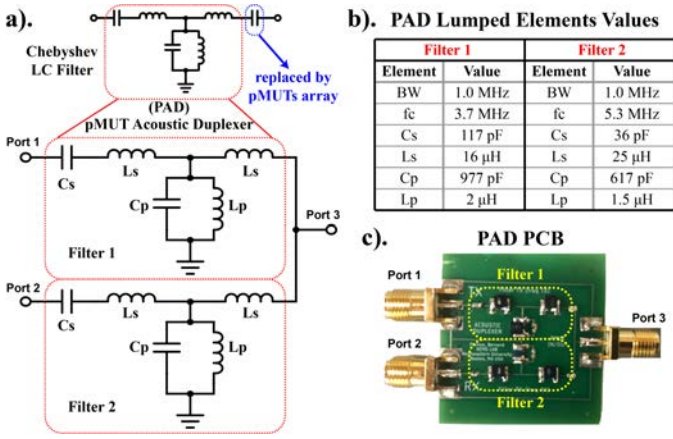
a).

Chebyshev LC Filter

replaced by pMUTs array

(PAD) pMUT Acoustic Duplexer

Port 1

Cs

Ls

Ls

Cp

Lp

Filter 1

Port 3

Port 2

Cs

Ls

Ls

Cp

Lp

Filter 2

b). PAD Lumped Elements Values

| Filter 1 | | Filter 2 | |
|---|---|---|---|
| Element | Value | Element | Value |
| BW | 1.0 MHz | BW | 1.0 MHz |
| fc | 3.7 MHz | fc | 5.3 MHz |
| Cs | 117 pF | Cs | 36 pF |
| Ls | 16 μH | Ls | 25 μH |
| Cp | 977 pF | Cp | 617 pF |
| Lp | 2 μH | Lp | 1.5 μH |

c). PAD PCB

Port 1

Filter 1

Port 3

Port 2

Filter 2

TX

RX

ACOUSTIC DUPLEXER

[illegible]